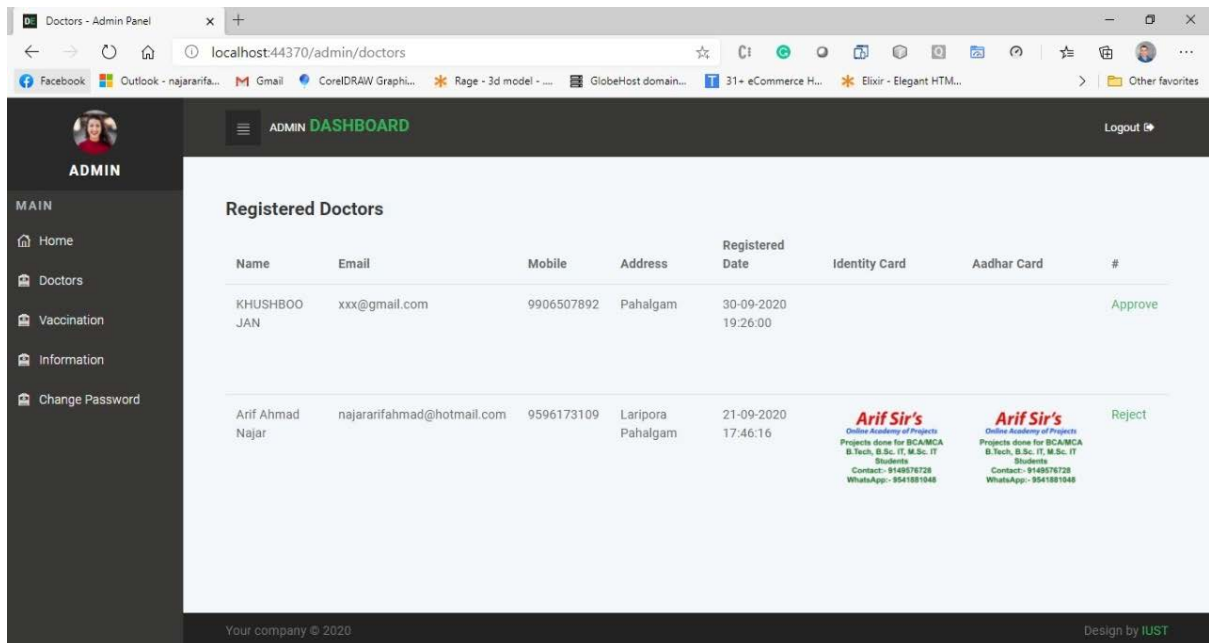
Doctors - Admin Panel × +

localhost:44370/admin/doctors

Facebook Outlook - najararifa... Gmail CorelDRAW Graphi... Rage - 3d model - ... GlobeHost domain... 31+ eCommerce H... Elixir - Elegant HTM... Other favorites

ADMIN

MAIN

Home

Doctors

Vaccination

Information

Change Password

ADMIN DASHBOARD

Logout

Registered Doctors

| Name | Email | Mobile | Address | Registered Date | Identity Card | Aadhar Card | # |
|---|---|---|---|---|---|---|---|
| KHUSHBOO JAN | xxx@gmail.com | 9906507892 | Pahalgam | 30-09-2020 19:26:00 | | | Approve |
| Arif Ahmad Najar | najararifahmad@hotmail.com | 9596173109 | Laripora Pahalgam | 21-09-2020 17:46:16 | Arif Sir's Online Academy of Projects Projects done for BCA/MCA B.Tech, B.Sc. IT, M.Sc. IT Students Contact:- 9149576728 WhatsApp:- 9541881048 | Arif Sir's Online Academy of Projects Projects done for BCA/MCA B.Tech, B.Sc. IT, M.Sc. IT Students Contact:- 9149576728 WhatsApp:- 9541881048 | Reject |

Your company © 2020

Design by IUST